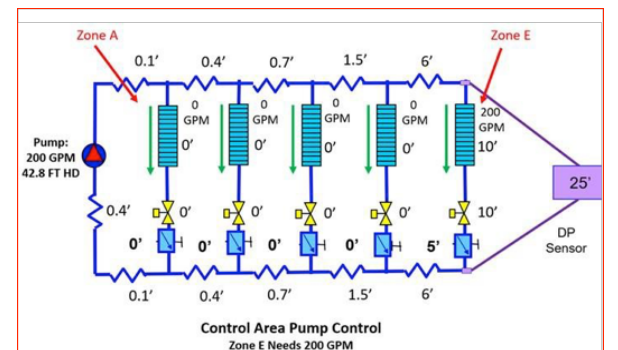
Zone A

Zone E

0.1'
0.4'
0.7'
1.5'
6'

Pump:
200 GPM
42.8 FT HD

0 GPM
0'

0 GPM
0'

0 GPM
0'

0 GPM
0'

200 GPM
10'

25'

0.4'

0'
0'
0'
0'
10'

0'
0'
0'
0'
5'

DP Sensor

0.1'
0.4'
0.7'
1.5'
6'

Control Area Pump Control
Zone E Needs 200 GPM